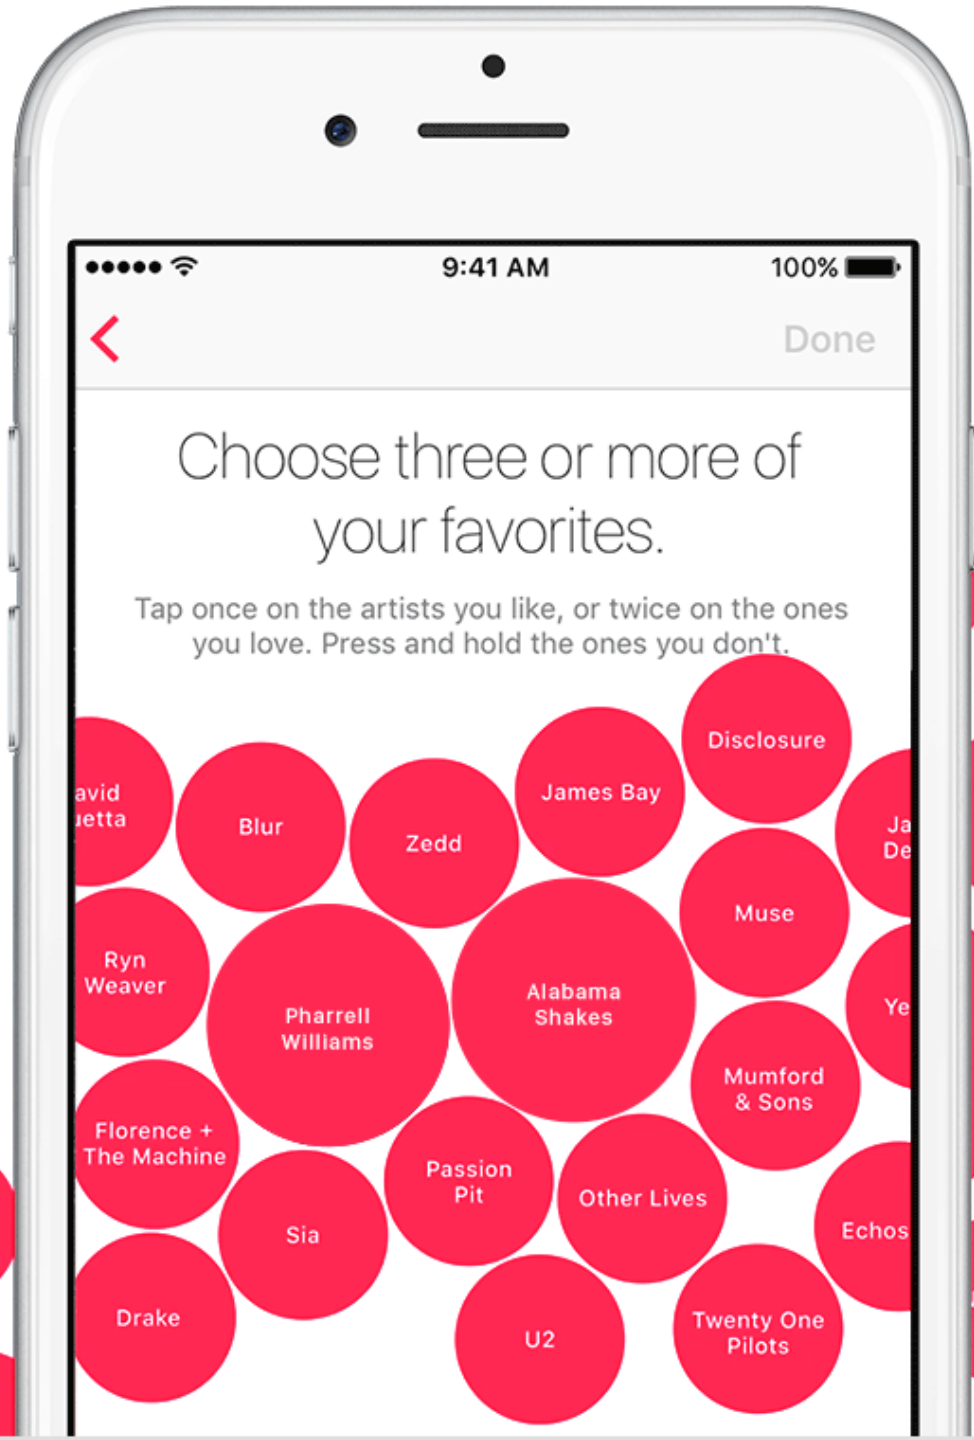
9:41 AM 100%

<

Done

Choose three or more of your favorites.

Tap once on the artists you like, or twice on the ones you love. Press and hold the ones you don't.

Disclosure

avid uetta

Blur

Zedd

James Bay

Ja De

Muse

Ryn Weaver

Pharrell Williams

Alabama Shakes

Ye

Mumford & Sons

Florence + The Machine

Passion Pit

Other Lives

Sia

Echos

Drake

U2

Twenty One Pilots